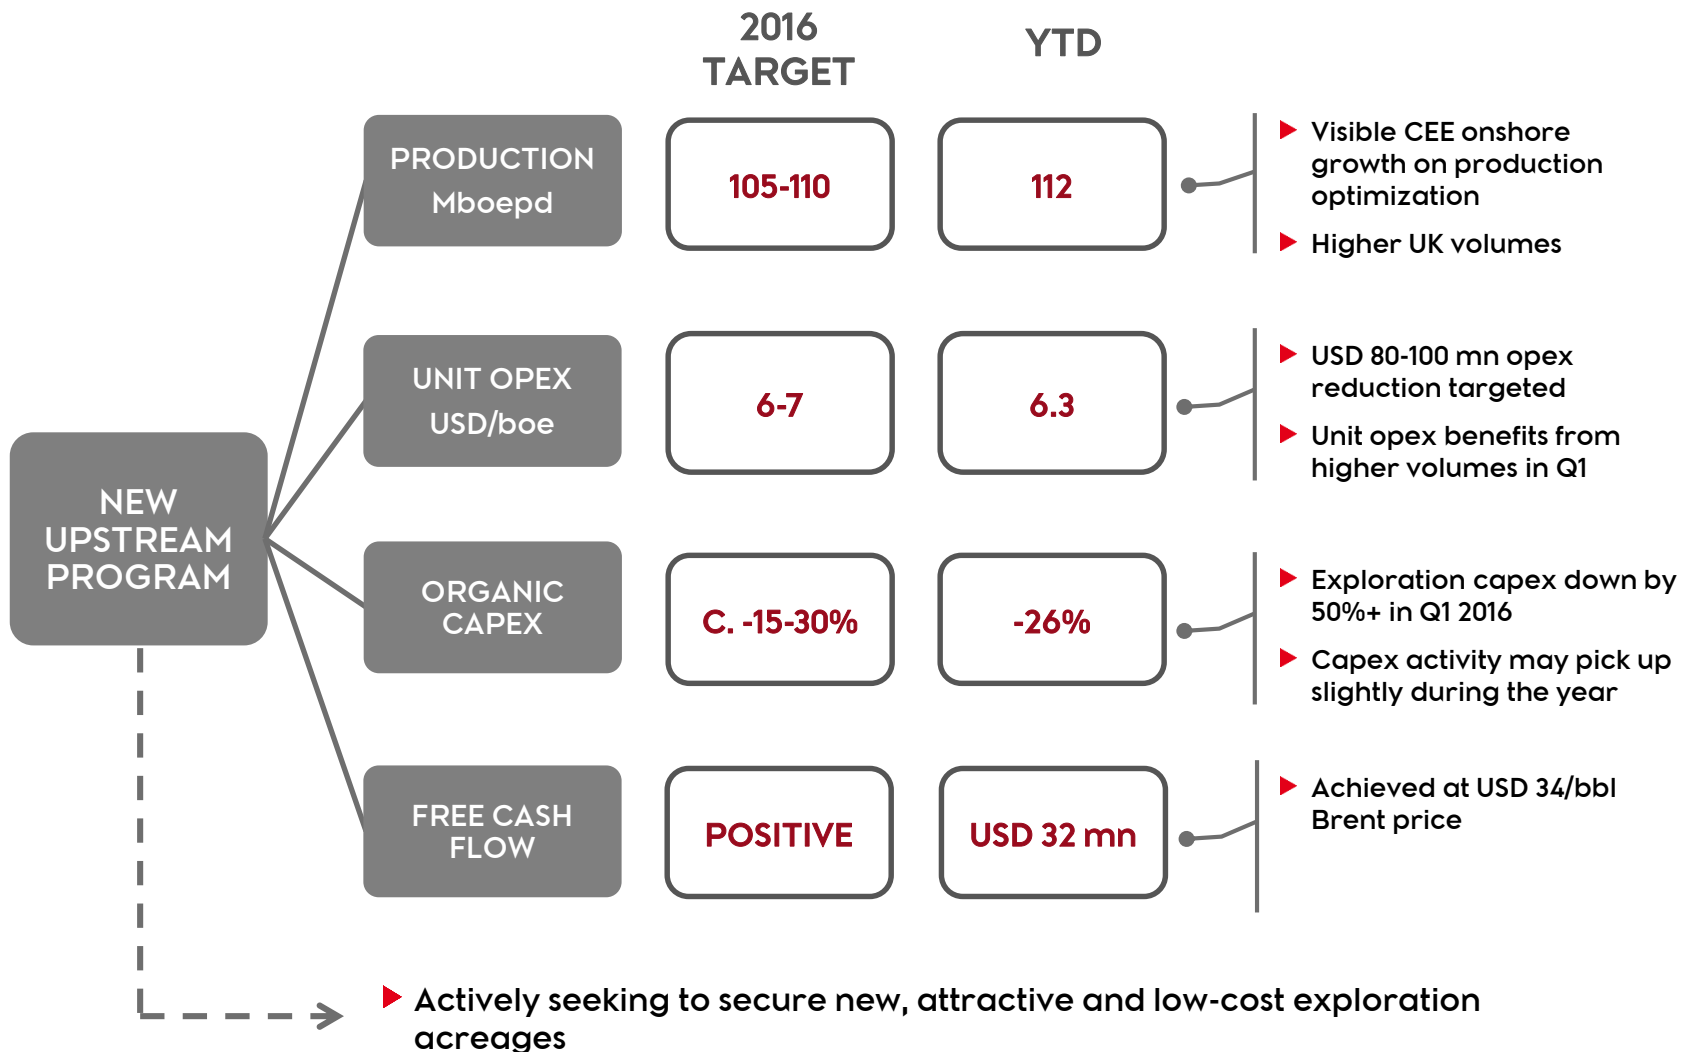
2016 TARGET

YTD

NEW UPSTREAM PROGRAM

PRODUCTION Mboepd

105-110

112

Visible CEE onshore growth on production optimization

Higher UK volumes

UNIT OPEX USD/boe

6-7

6.3

USD 80-100 mn opex reduction targeted

Unit opex benefits from higher volumes in Q1

ORGANIC CAPEX

C. -15-30%

-26%

Exploration capex down by 50%+ in Q1 2016

Capex activity may pick up slightly during the year

FREE CASH FLOW

POSITIVE

USD 32 mn

Achieved at USD 34/bbl Brent price

Actively seeking to secure new, attractive and low-cost exploration acreages